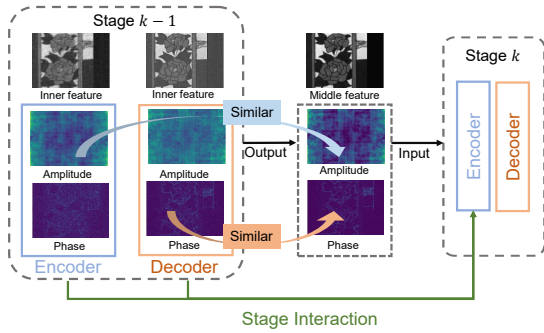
Stage $k-1$

Inner feature

Inner feature

Middle feature

Stage $k$

Similar

Output

Input

Amplitude

Amplitude

Amplitude

Encoder

Decoder

Similar

Phase

Phase

Phase

Encoder

Decoder

Stage Interaction